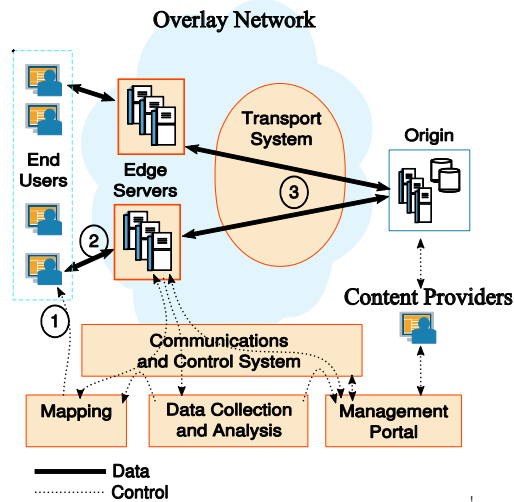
Overlay Network

End Users

Edge Servers

Transport System

Origin

3

2

Content Providers

1

Communications and Control System

Mapping

Data Collection and Analysis

Management Portal

Data

Control